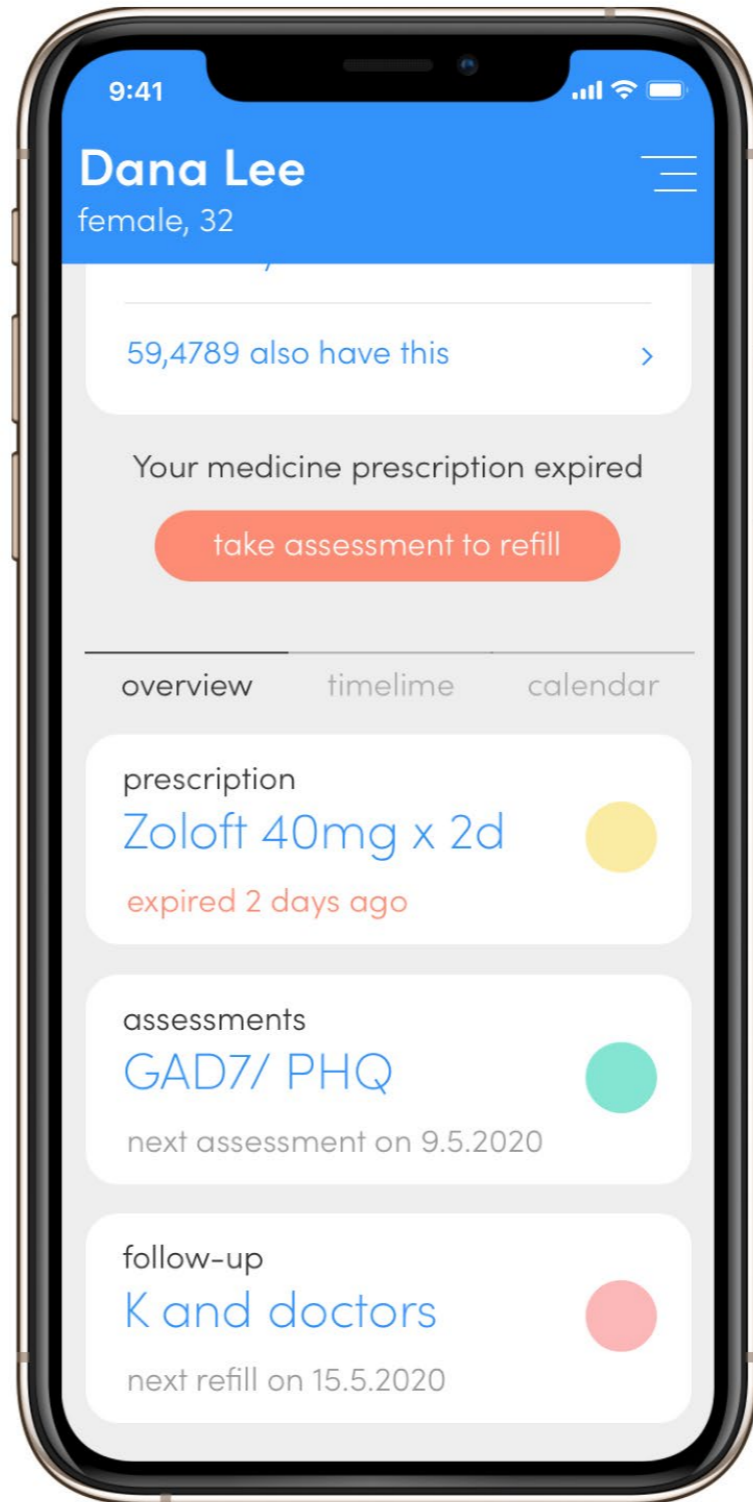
9:41

Dana Lee
female, 32

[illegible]

59,4789 also have this >

Your medicine prescription expired

take assessment to refill

overview timelime calendar

prescription
Zoloft 40mg x 2d
expired 2 days ago

assessments
GAD7/ PHQ
next assessment on 9.5.2020

follow-up
K and doctors
next refill on 15.5.2020